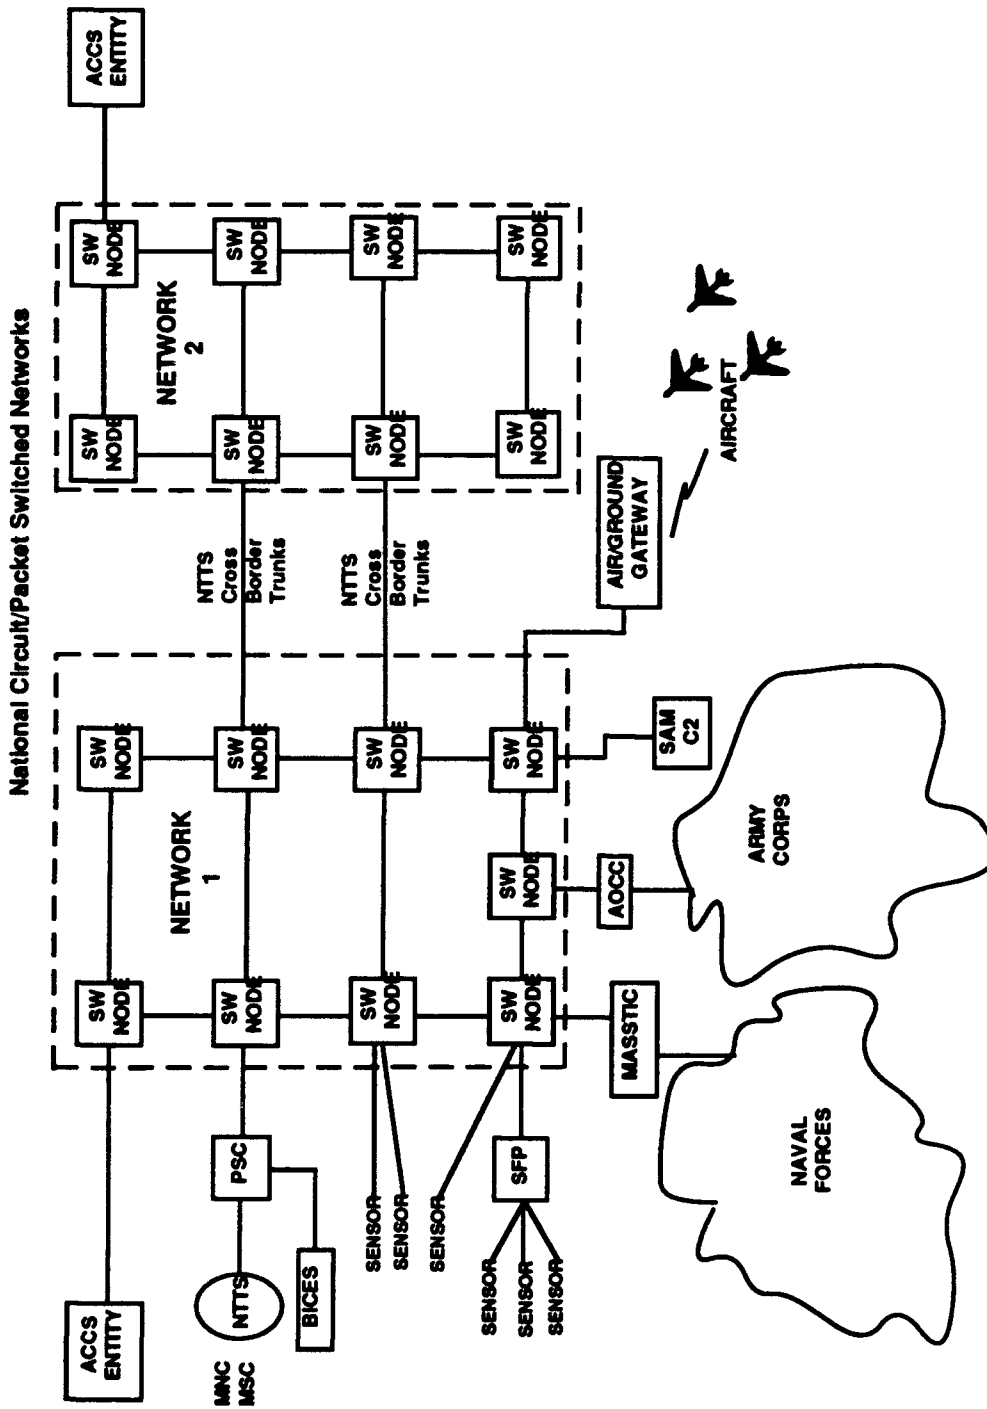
National Circuit/Packet Switched Networks

ACCS ENTITY

SW NODE

SW NODE

SW NODE

SW NODE

SW NODE

SW NODE

SW NODE

SW NODE

NETWORK 2

NTTS Cross Border Trunks

NTTS Cross Border Trunks

AIR/GROUND GATEWAY

AIRCRAFT

NETWORK 1

SW NODE

SW NODE

SW NODE

SW NODE

SW NODE

SW NODE

SW NODE

SW NODE

SW NODE

SAM C2

AOCC

ARMY CORPS

MASSTIC

NAVAL FORCES

PSC

BICES

NTTS

MNC MSC

ACCS ENTITY

SENSOR

SENSOR

SENSOR

SFP

SENSOR

SENSOR

SENSOR